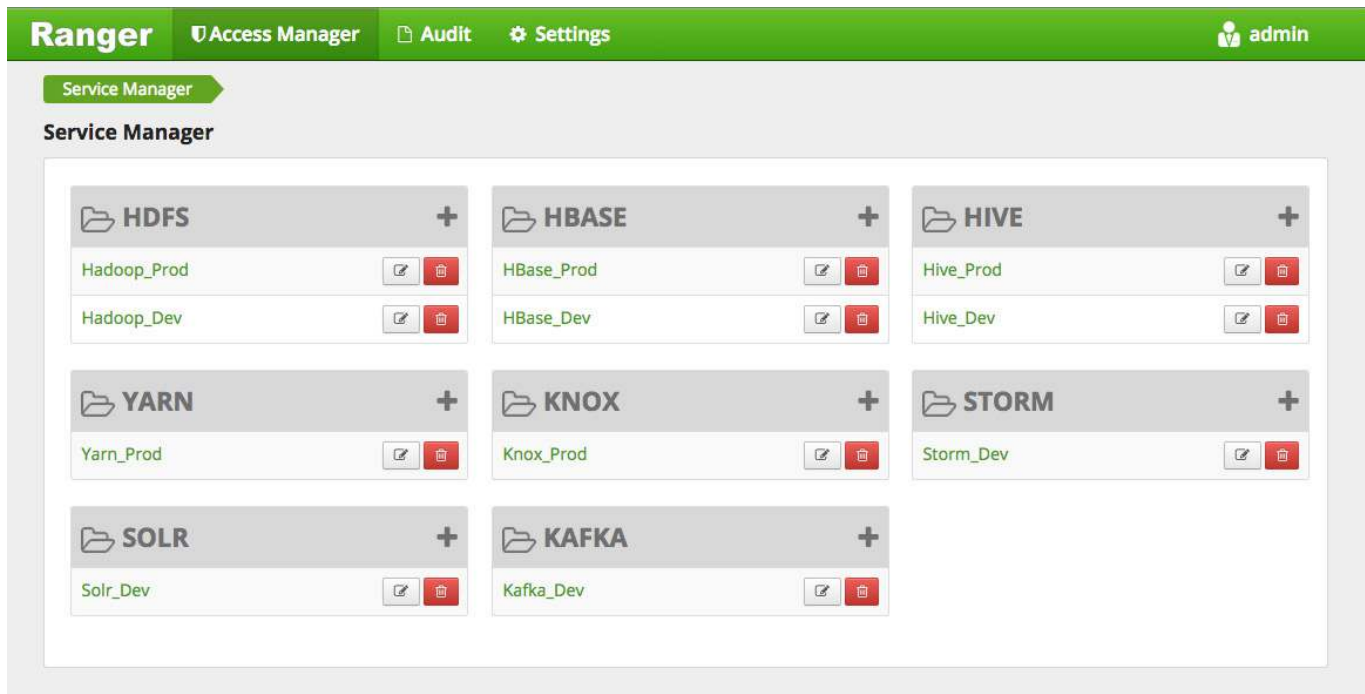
Ranger Access Manager Audit Settings admin

Service Manager

Service Manager

HDFS +
Hadoop_Prod
Hadoop_Dev

HBASE +
HBase_Prod
HBase_Dev

HIVE +
Hive_Prod
Hive_Dev

YARN +
Yarn_Prod

KNOX +
Knox_Prod

STORM +
Storm_Dev

SOLR +
Solr_Dev

KAFKA +
Kafka_Dev